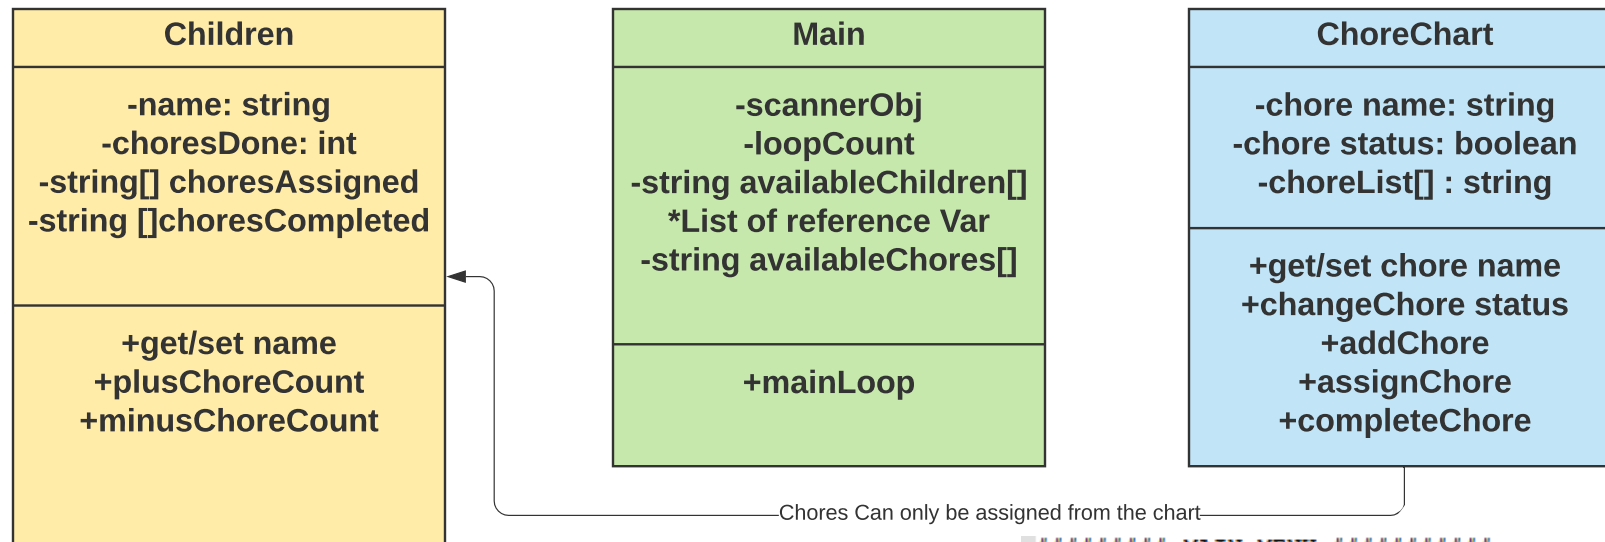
Children

-name: string
-choresDone: int
-string[] choresAssigned
-string []choresCompleted

+get/set name
+plusChoreCount
+minusChoreCount

Main

-scannerObj
-loopCount
-string availableChildren[]
*List of reference Var
-string availableChores[]

+mainLoop

ChoreChart

-chore name: string
-chore status: boolean
-choreList[] : string

+get/set chore name
+changeChore status
+addChore
+assignChore
+completeChore

Chores Can only be assigned from the chart